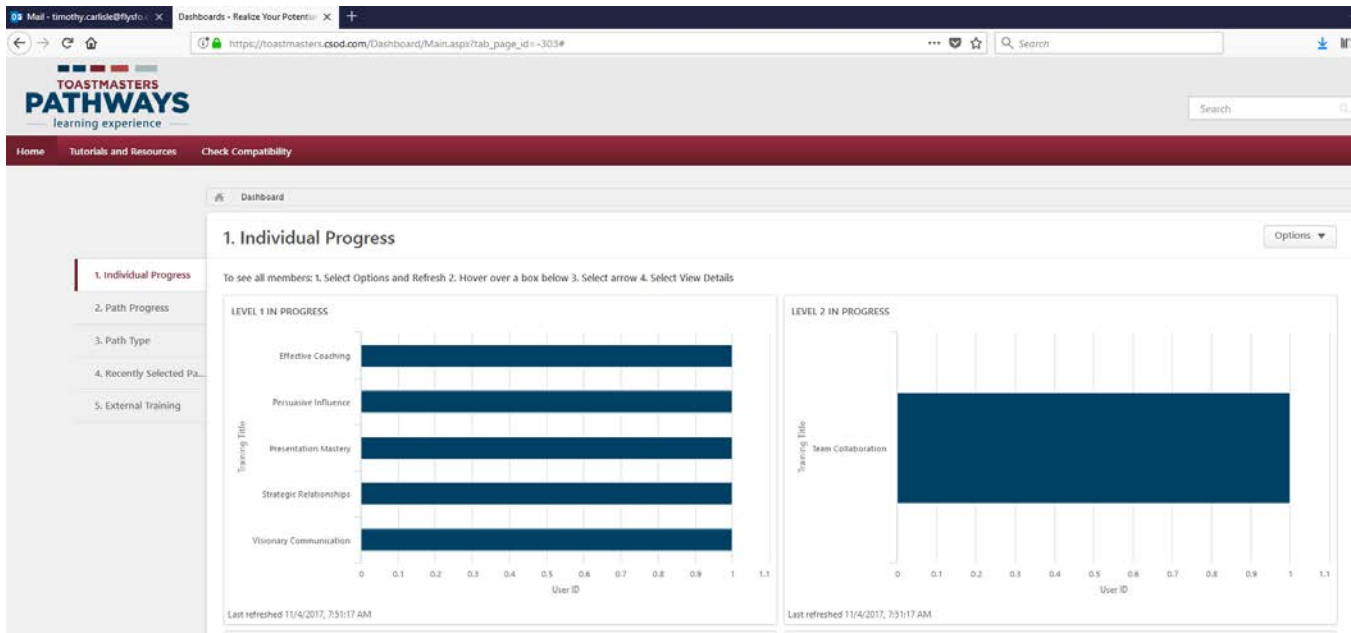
Mail - timothy.carlisle@flysfo.c ✕ | Dashboards - Realize Your Potentia ✕ | +

https://toastmasters.csod.com/Dashboard/Main.aspx?tab_page_id=-303#

Search

TOASTMASTERS
PATHWAYS
learning experience

Search

Home | Tutorials and Resources | Check Compatibility

Dashboard

1. Individual Progress

Options ▼

1. Individual Progress
2. Path Progress
3. Path Type
4. Recently Selected Pa...
5. External Training

To see all members: 1. Select Options and Refresh 2. Hover over a box below 3. Select arrow 4. Select View Details

LEVEL 1 IN PROGRESS

Training Title

Effective Coaching
Persuasive Influence
Presentation Mastery
Strategic Relationships
Visionary Communication

0 0.1 0.2 0.3 0.4 0.5 0.6 0.7 0.8 0.9 1 1.1
User ID

Last refreshed 11/4/2017, 7:51:17 AM

LEVEL 2 IN PROGRESS

Training Title

Team Collaboration

0 0.1 0.2 0.3 0.4 0.5 0.6 0.7 0.8 0.9 1 1.1
User ID

Last refreshed 11/4/2017, 7:51:17 AM